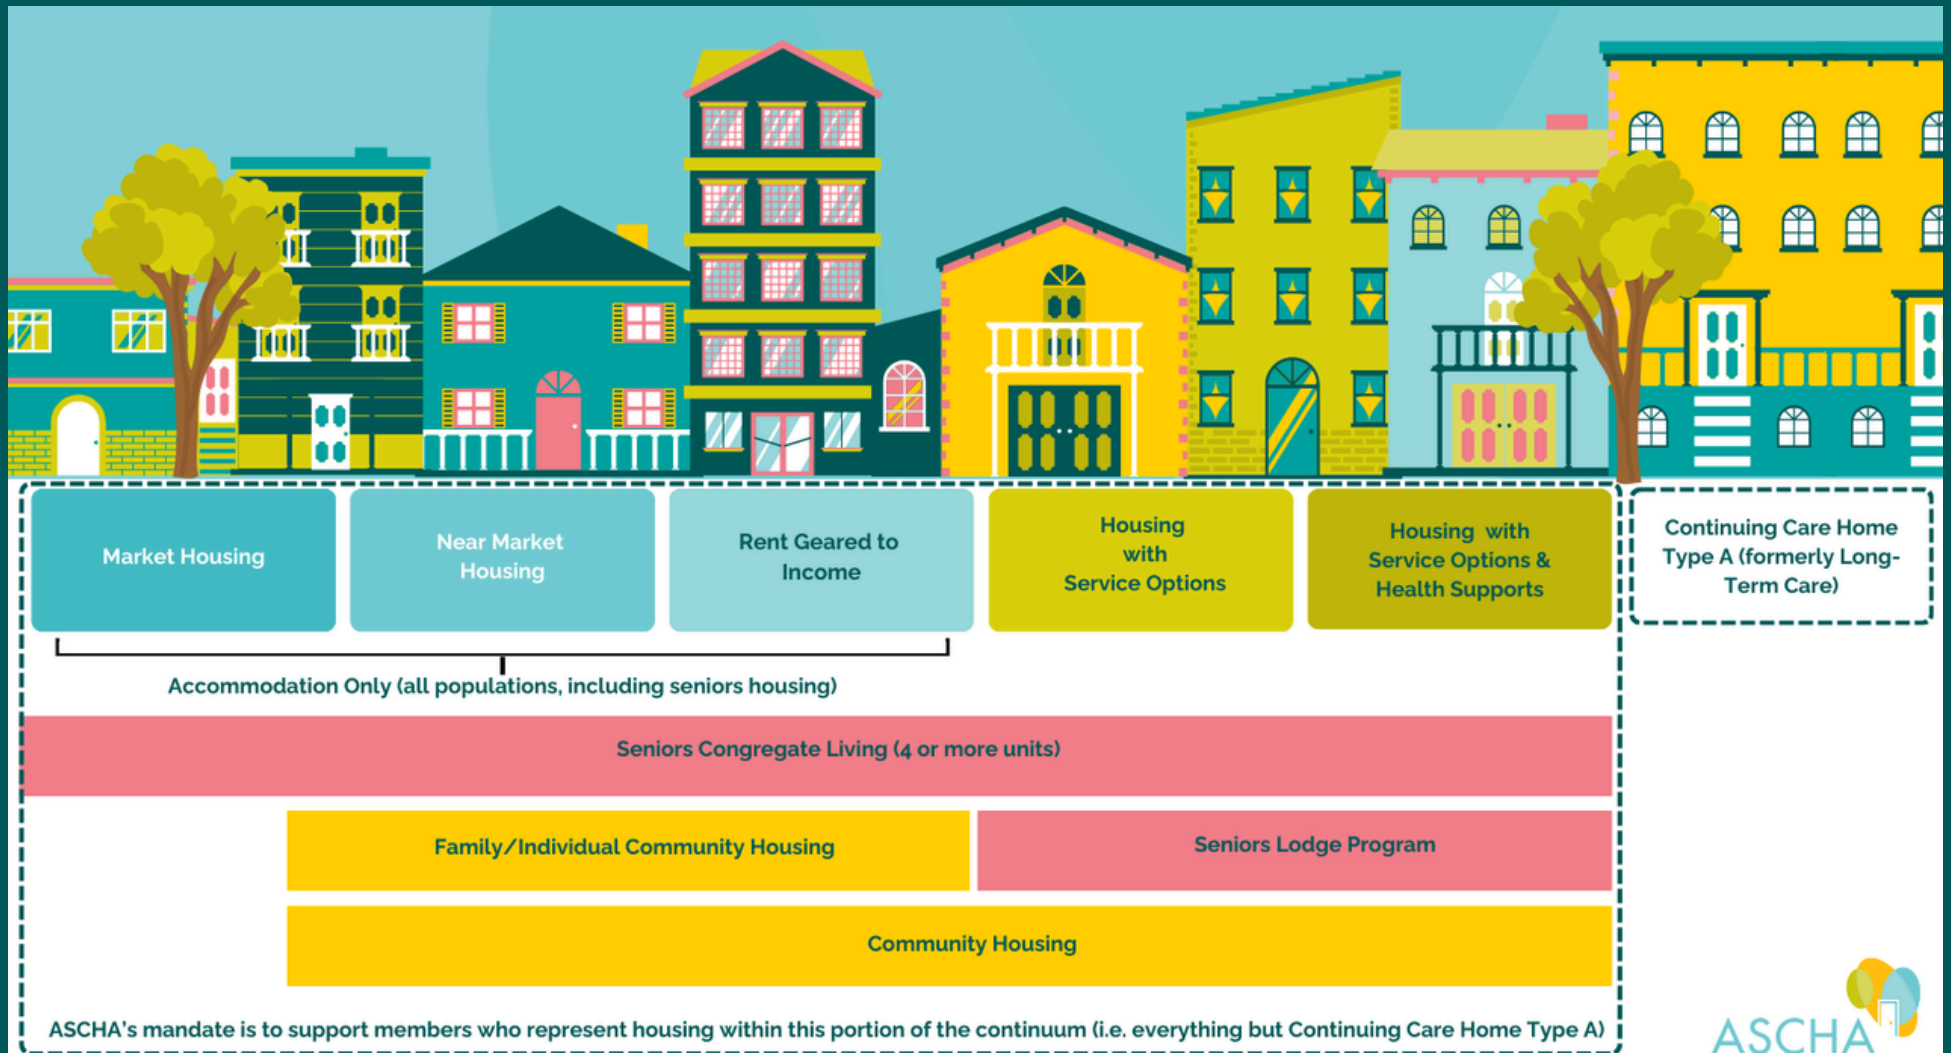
Market Housing

Near Market Housing

Rent Geared to Income

Housing with Service Options

Housing with Service Options & Health Supports

Continuing Care Home Type A (formerly Long-Term Care)

Accommodation Only (all populations, including seniors housing)

Seniors Congregate Living (4 or more units)

Family/Individual Community Housing

Seniors Lodge Program

Community Housing

ASCHA's mandate is to support members who represent housing within this portion of the continuum (i.e. everything but Continuing Care Home Type A)

ASCHA